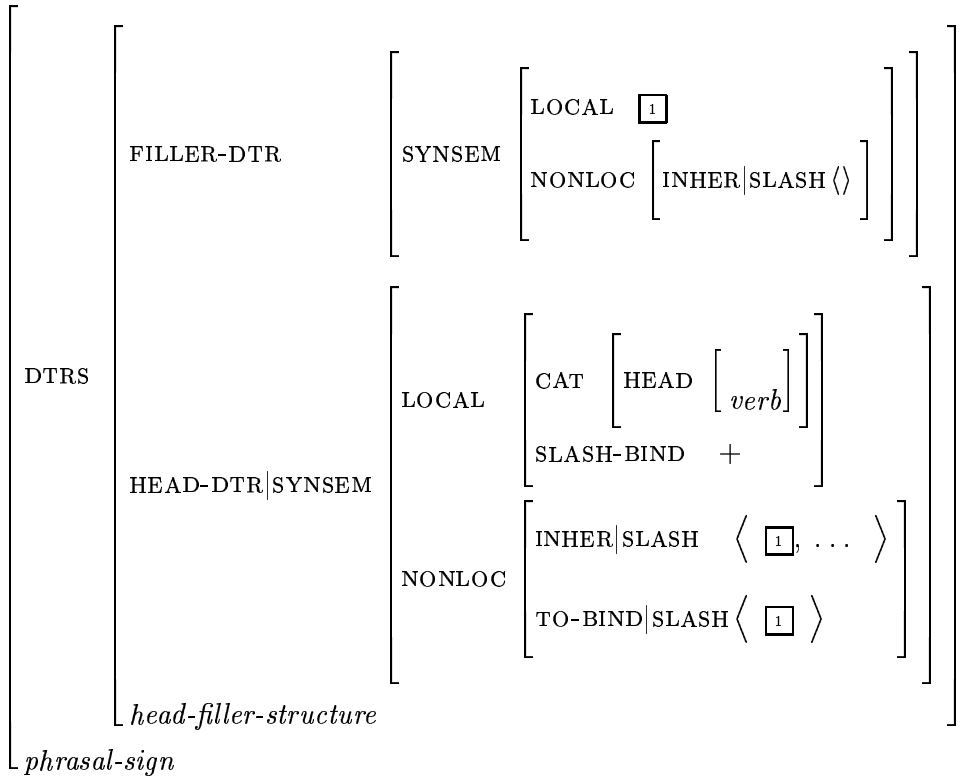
DTRS

FILLER-DTR

SYNSEM

LOCAL $\boxed{1}$

NONLOC

INHER|SLASH $\langle\rangle$

HEAD-DTR|SYNSEM

LOCAL

CAT

HEAD

*verb*

SLASH-BIND $+$

NONLOC

INHER|SLASH $\langle \boxed{1}, \ldots \rangle$

TO-BIND|SLASH $\langle \boxed{1} \rangle$

*head-filler-structure*

*phrasal-sign*